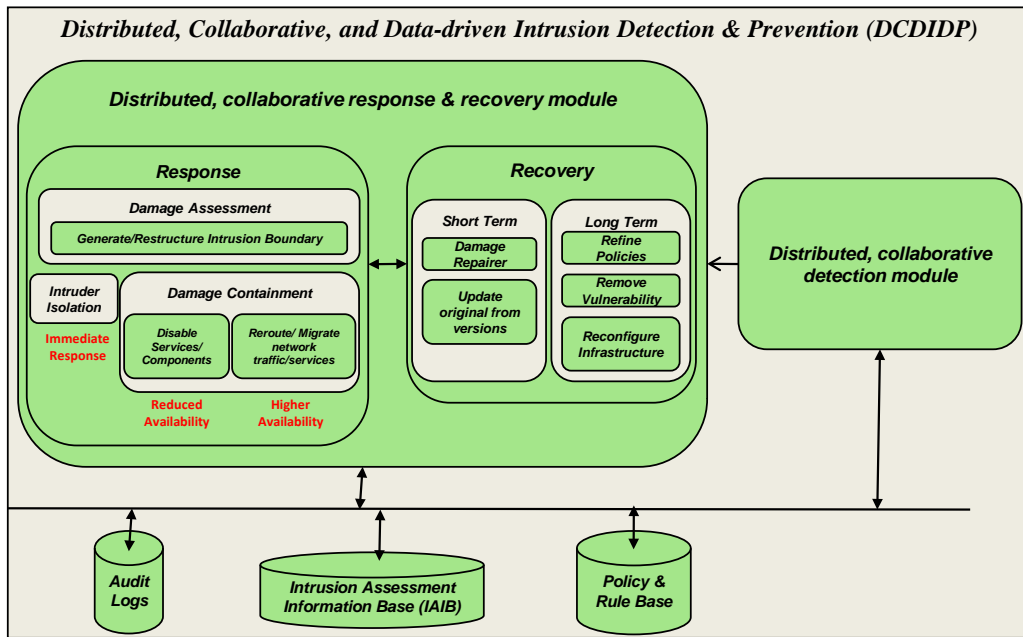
Distributed, Collaborative, and Data-driven Intrusion Detection & Prevention (DCDIDP)

Distributed, collaborative response & recovery module

Response

Damage Assessment

Generate/Restructure Intrusion Boundary

Intruder Isolation

Immediate Response

Damage Containment

Disable Services/ Components

Reroute/ Migrate network traffic/services

Reduced Availability

Higher Availability

Recovery

Short Term

Damage Repairer

Update original from versions

Long Term

Refine Policies

Remove Vulnerability

Reconfigure Infrastructure

Distributed, collaborative detection module

Audit Logs

Intrusion Assessment Information Base (IAIB)

Policy & Rule Base